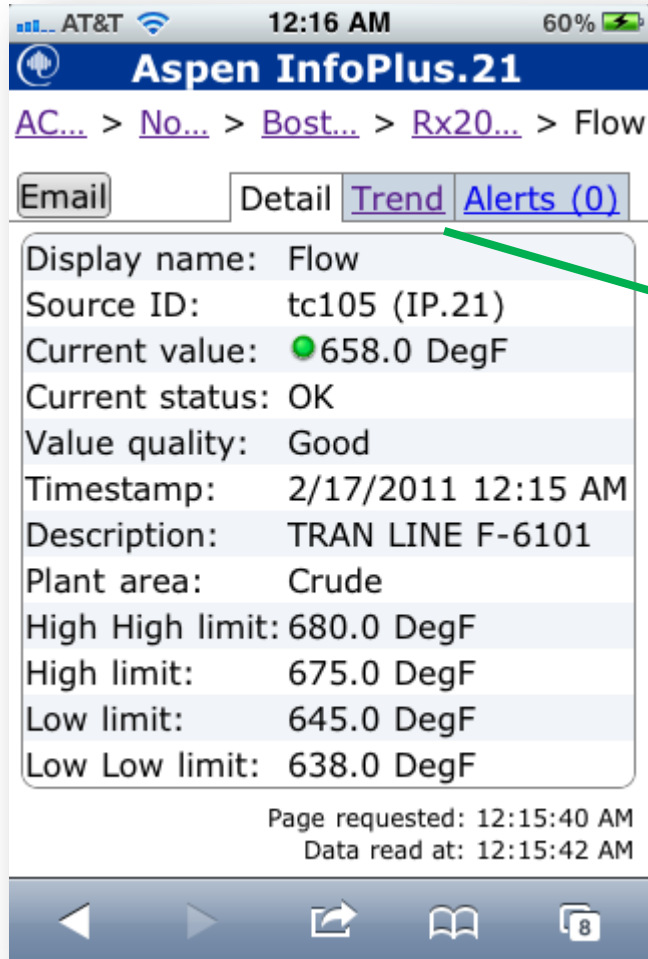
AT&T 12:16 AM 60%

Aspen InfoPlus.21

AC... > No... > Bost... > Rx20... > Flow

Email

Detail Trend Alerts (0)

| | |
|---|---|
| Display name: | Flow |
| Source ID: | tc105 (IP.21) |
| Current value: | 658.0 DegF |
| Current status: | OK |
| Value quality: | Good |
| Timestamp: | 2/17/2011 12:15 AM |
| Description: | TRAN LINE F-6101 |
| Plant area: | Crude |
| High High limit: | 680.0 DegF |
| High limit: | 675.0 DegF |
| Low limit: | 645.0 DegF |
| Low Low limit: | 638.0 DegF |

Page requested: 12:15:40 AM
Data read at: 12:15:42 AM

8